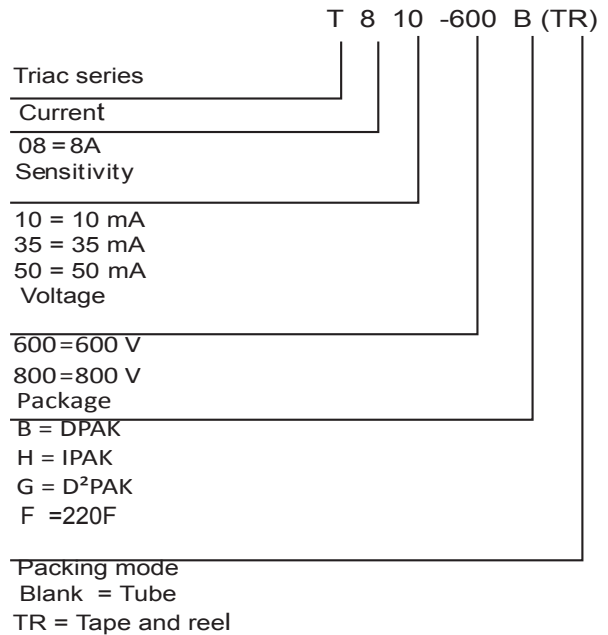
T 8 10 -600 B (TR)

Triac series

Current

08 = 8A

Sensitivity

10 = 10 mA
35 = 35 mA
50 = 50 mA

Voltage

600 = 600 V
800 = 800 V

Package

B = DPAK
H = IPAK
G = D$^2$PAK
F = 220F

Packing mode

Blank = Tube
TR = Tape and reel